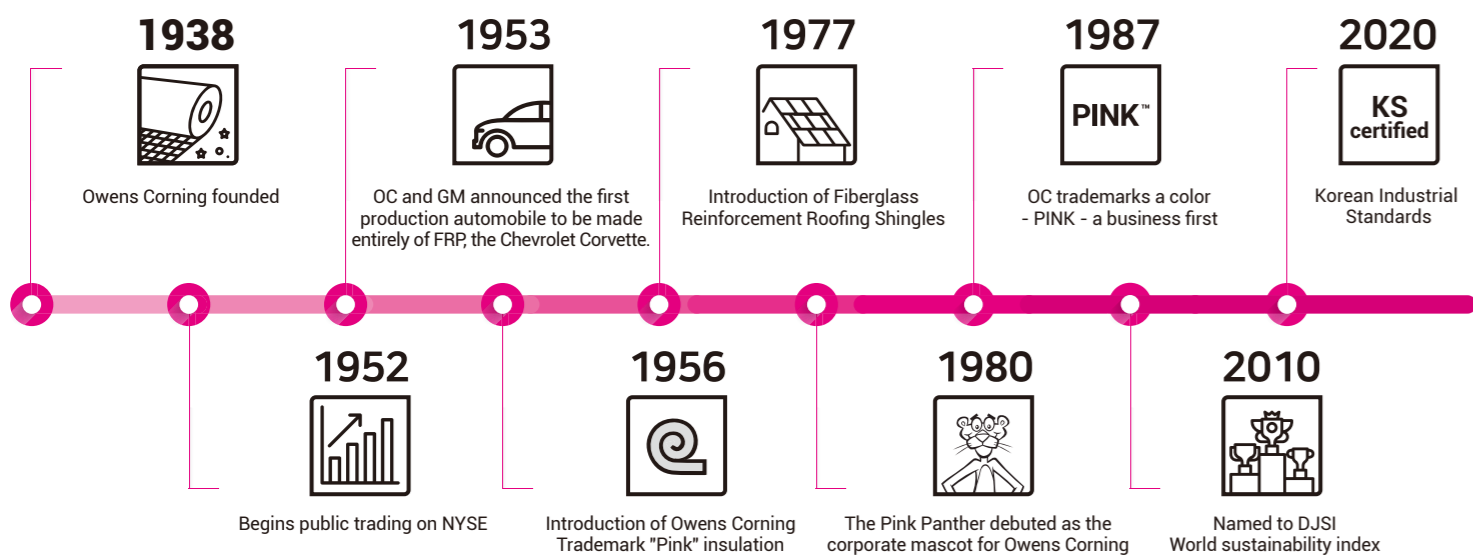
1938

Owens Corning founded

1953

OC and GM announced the first production automobile to be made entirely of FRP, the Chevrolet Corvette.

1977

Introduction of Fiberglass Reinforcement Roofing Shingles

1987

PINK™

OC trademarks a color - PINK - a business first

2020

KS certified

Korean Industrial Standards

1952

Begins public trading on NYSE

1956

Introduction of Owens Corning Trademark "Pink" insulation

1980

The Pink Panther debuted as the corporate mascot for Owens Corning

2010

Named to DJSI World sustainability index